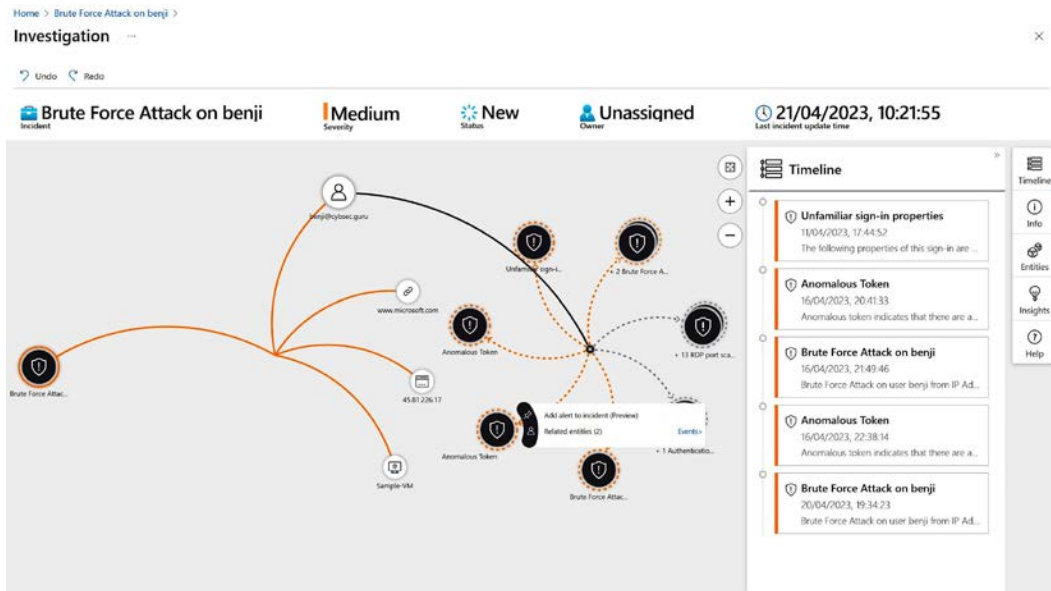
Home > Brute Force Attack on benji >

Investigation ···

Undo Redo

Brute Force Attack on benji
Incident

Medium
Severity

New
Status

Unassigned
Owner

21/04/2023, 10:21:55
Last incident update time

benji@cylosec.guru

Unfamiliar sign-i...

2 Brute Force A...

www.microsoft.com

Anomalous Token

+ 13 RDP port sca...

Brute Force Attac...

45.81.226.17

Add alert to incident (Preview)

Related entities (2)

Events>

Anomalous Token

+ 1 Authenticatio...

Sample-VM

Brute Force Attac...

Timeline

Unfamiliar sign-in properties
11/04/2023, 17:44:52
The following properties of this sign-in are ...

Anomalous Token
16/04/2023, 20:41:33
Anomalous token indicates that there are a...

Brute Force Attack on benji
16/04/2023, 21:49:46
Brute Force Attack on user benji from IP Ad...

Anomalous Token
16/04/2023, 22:38:14
Anomalous token indicates that there are a...

Brute Force Attack on benji
20/04/2023, 19:34:23
Brute Force Attack on user benji from IP Ad...

Timeline

Info

Entities

Insights

Help